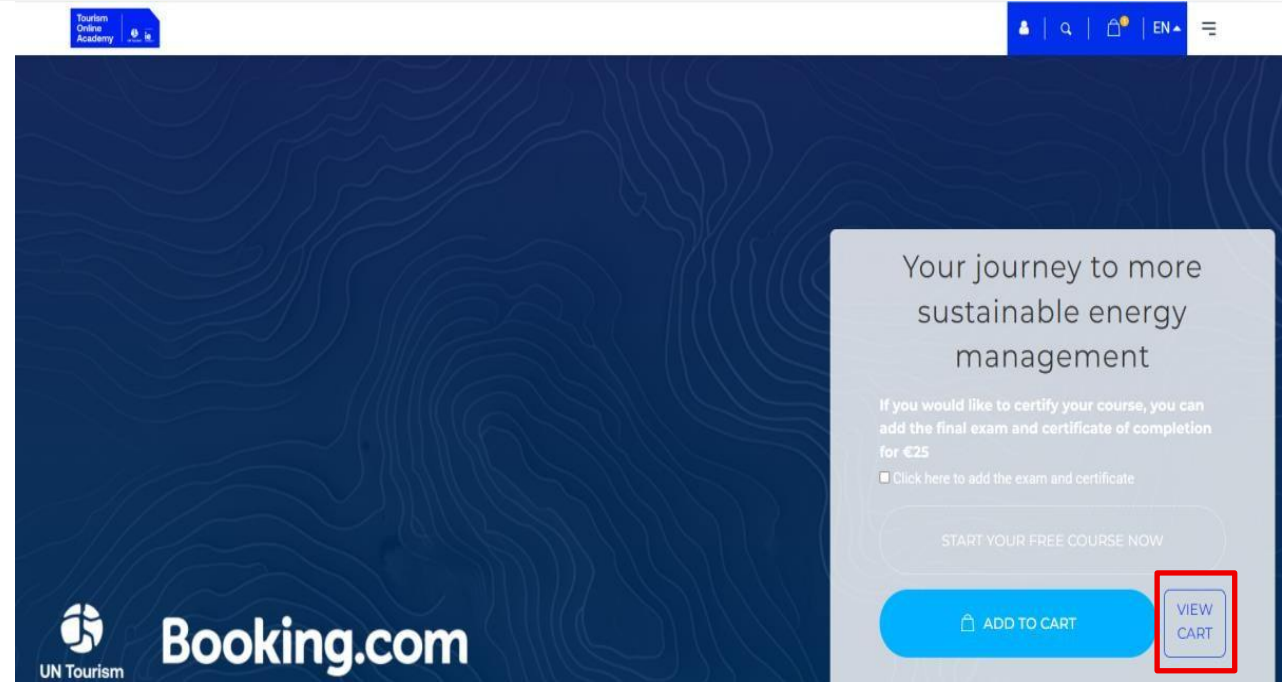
Tourism Online Academy

EN

Your journey to more sustainable energy management

If you would like to certify your course, you can add the final exam and certificate of completion for €25

Click here to add the exam and certificate

START YOUR FREE COURSE NOW

ADD TO CART

VIEW CART

UN Tourism

Booking.com